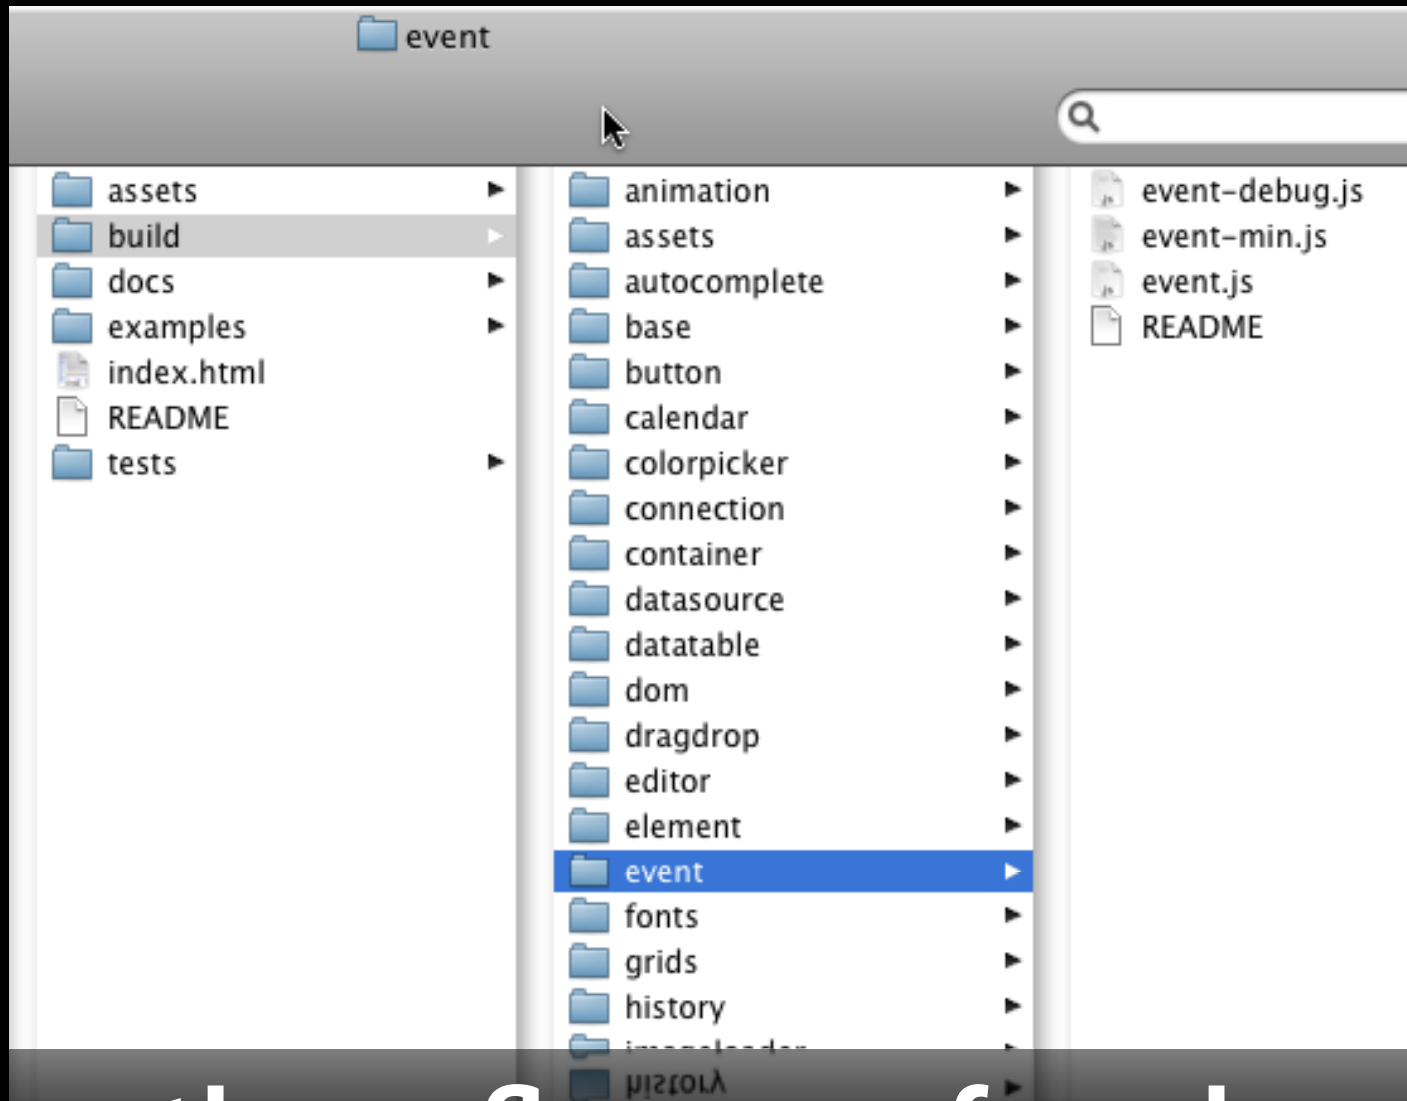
event

assets
build
docs
examples
index.html
README
tests

animation
assets
autocomplete
base
button
calendar
colorpicker
connection
container
datasource
datatable
dom
dragdrop
editor
element
event
fonts
grids
history
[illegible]

event-debug.js
event-min.js
event.js
README

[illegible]